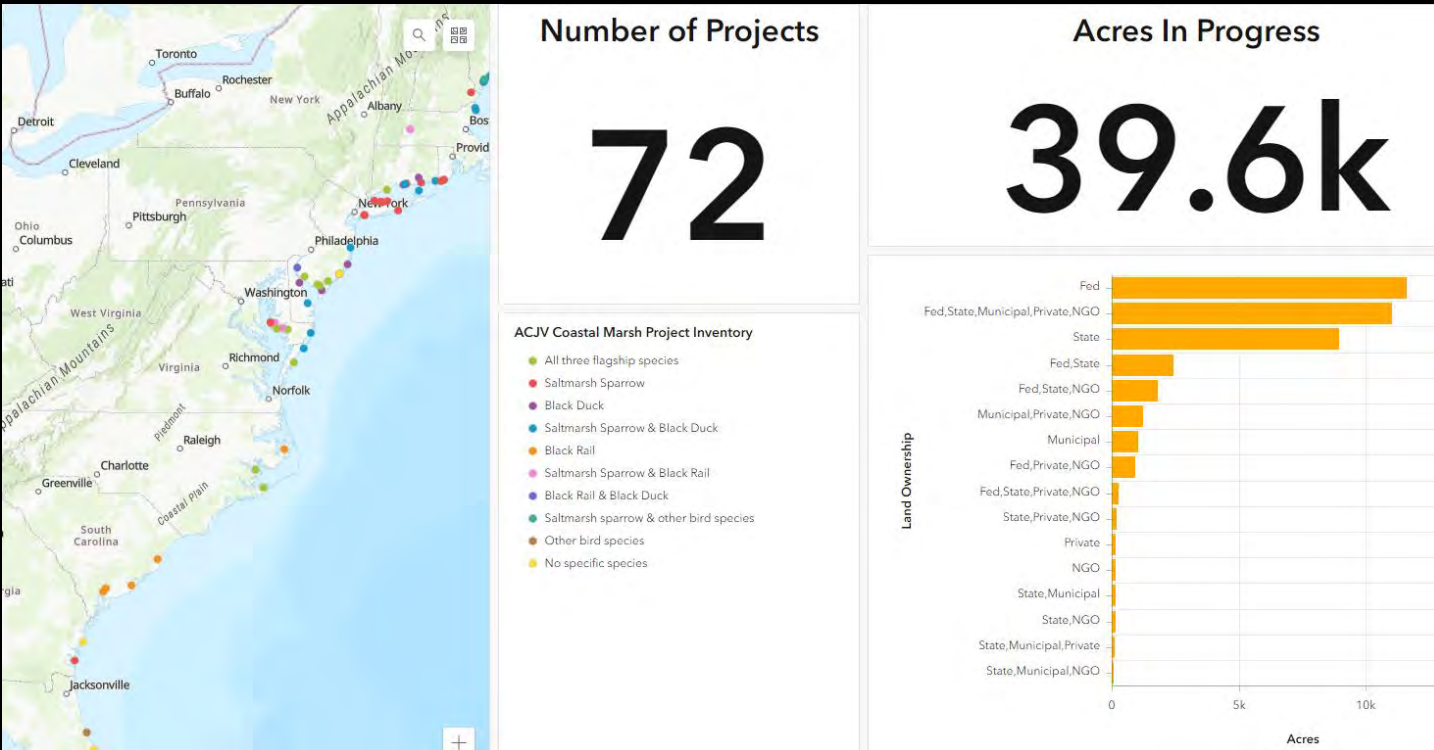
Toronto
Rochester
Buffalo
New York
Appalachian Mountains
Albany
Bos
Detroit
Provid
Cleveland
Pennsylvania
Pittsburgh
New York
Ohio
Columbus
Philadelphia
West Virginia
Washington
Appalachian Mountains
Richmond
Virginia
Norfolk
Piedmont
Raleigh
Charlotte
Greenville
Coastal Plain
South Carolina
rgia
Jacksonville

Number of Projects

72

Acres In Progress

39.6k

ACJV Coastal Marsh Project Inventory
All three flagship species
Saltmarsh Sparrow
Black Duck
Saltmarsh Sparrow & Black Duck
Black Rail
Saltmarsh Sparrow & Black Rail
Black Rail & Black Duck
Saltmarsh sparrow & other bird species
Other bird species
No specific species

Land Ownership
Fed
Fed,State,Municipal,Private,NGO
State
Fed,State
Fed,State,NGO
Municipal,Private,NGO
Municipal
Fed,Private,NGO
Fed,State,Private,NGO
State,Private,NGO
Private
NGO
State,Municipal
State,NGO
State,Municipal,Private
State,Municipal,NGO
0
5k
10k
Acres